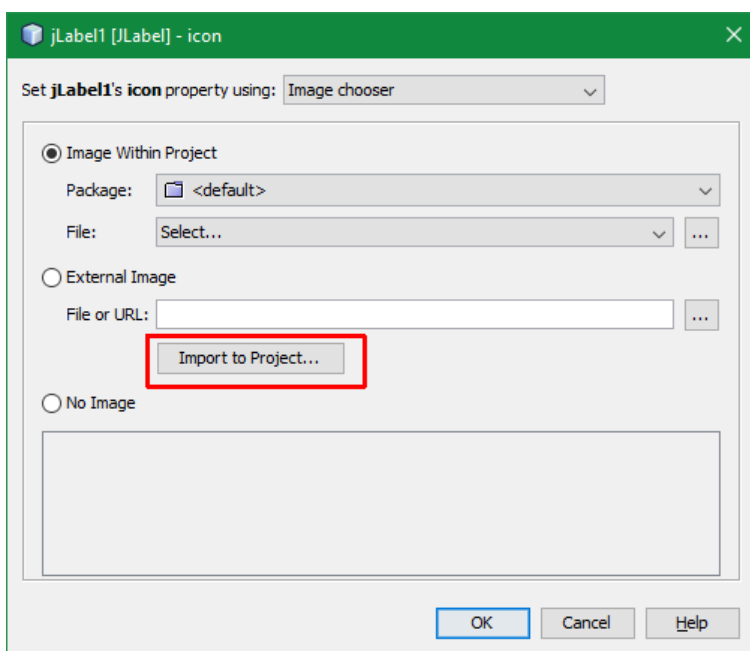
jLabel1 [JLabel] - icon

Set **jLabel1**'s **icon** property using: Image chooser

Image Within Project

Package: <default>

File: Select...

...

External Image

File or URL:

...

Import to Project...

No Image

OK

Cancel

Help